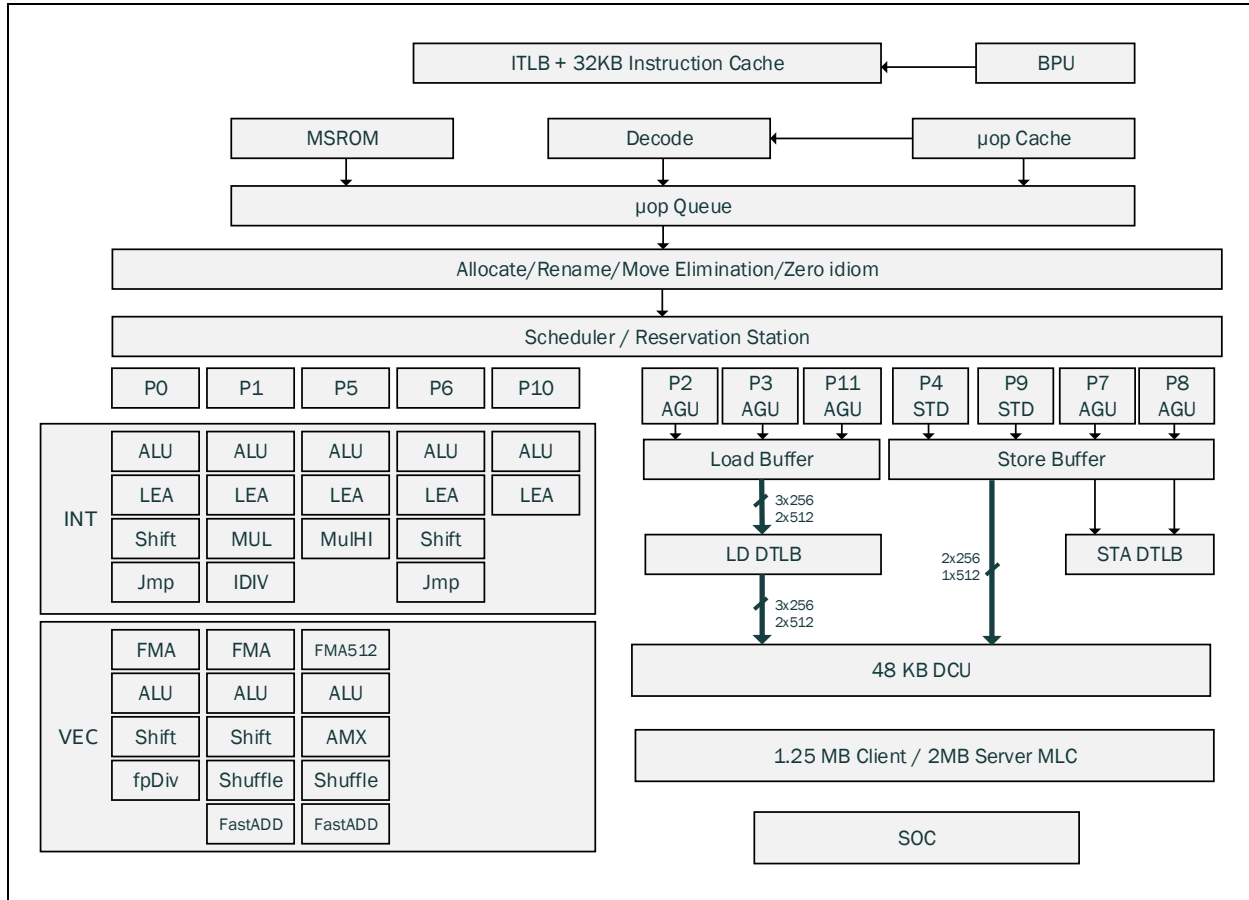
ITLB + 32KB Instruction Cache

BPU

MSROM

Decode

μop Cache

μop Queue

Allocate/Rename/Move Elimination/Zero idiom

Scheduler / Reservation Station

P0

P1

P5

P6

P10

INT

ALU

ALU

ALU

ALU

ALU

LEA

LEA

LEA

LEA

LEA

Shift

MUL

MulHI

Shift

Jmp

IDIV

Jmp

VEC

FMA

FMA

FMA512

ALU

ALU

ALU

Shift

Shift

AMX

fpDiv

Shuffle

Shuffle

FastADD

FastADD

P2 AGU

P3 AGU

P11 AGU

P4 STD

P9 STD

P7 AGU

P8 AGU

Load Buffer

Store Buffer

3x256 2x512

LD DTLB

2x256 1x512

STA DTLB

3x256 2x512

48 KB DCU

1.25 MB Client / 2MB Server MLC

SOC